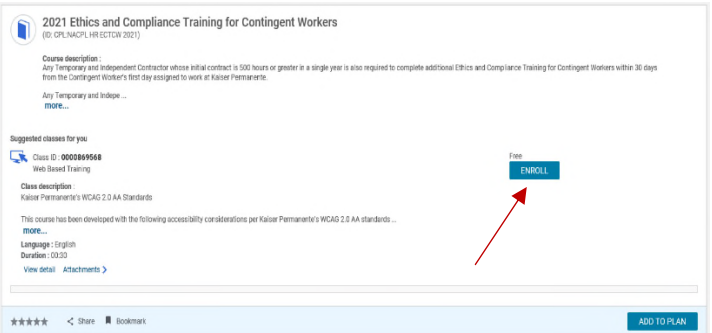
2021 Ethics and Compliance Training for Contingent Workers
(ID: CPL:NACPL HR ECTCW 2021)

Course description :
Any Temporary and Independent Contractor whose initial contract is 500 hours or greater in a single year is also required to complete additional Ethics and Compliance Training for Contingent Workers within 30 days from the Contingent Worker's first day assigned to work at Kaiser Permanente.

Any Temporary and Indepe ...
more...

Suggested classes for you

Class ID : 0000869568
Web Based Training

Free
ENROLL

Class description :
Kaiser Permanente's WCAG 2.0 AA Standards

This course has been developed with the following accessibility considerations per Kaiser Permanente's WCAG 2.0 AA standards ...
more...

Language : English
Duration : 00:30

View detail Attachments

Share Bookmark
ADD TO PLAN